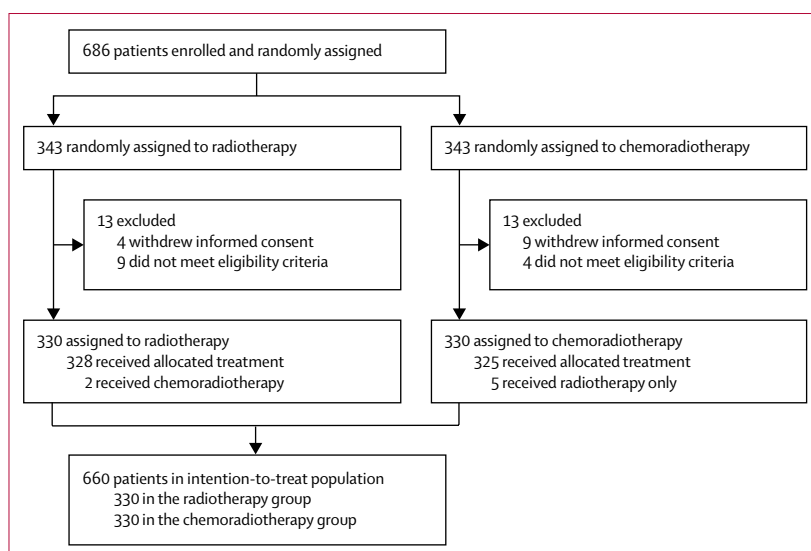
686 patients enrolled and randomly assigned

343 randomly assigned to radiotherapy

13 excluded
4 withdrew informed consent
9 did not meet eligibility criteria

330 assigned to radiotherapy
328 received allocated treatment
2 received chemoradiotherapy

343 randomly assigned to chemoradiotherapy

13 excluded
9 withdrew informed consent
4 did not meet eligibility criteria

330 assigned to chemoradiotherapy
325 received allocated treatment
5 received radiotherapy only

660 patients in intention-to-treat population
330 in the radiotherapy group
330 in the chemoradiotherapy group